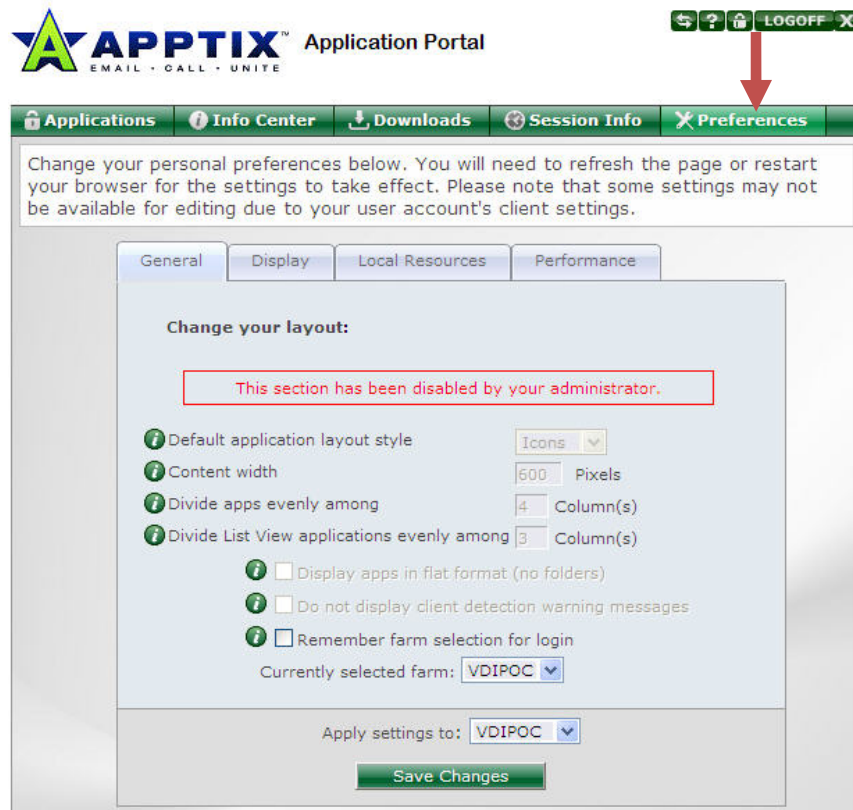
APPTIX™ Application Portal
EMAIL · CALL · UNITE

? LOGOFF X

Applications | Info Center | Downloads | Session Info | Preferences

Change your personal preferences below. You will need to refresh the page or restart your browser for the settings to take effect. Please note that some settings may not be available for editing due to your user account's client settings.

General | Display | Local Resources | Performance

Change your layout:

This section has been disabled by your administrator.

Default application layout style Icons
Content width 600 Pixels
Divide apps evenly among 4 Column(s)
Divide List View applications evenly among 3 Column(s)

Display apps in flat format (no folders)
Do not display client detection warning messages
Remember farm selection for login
Currently selected farm: VDIPOC

Apply settings to: VDIPOC

Save Changes